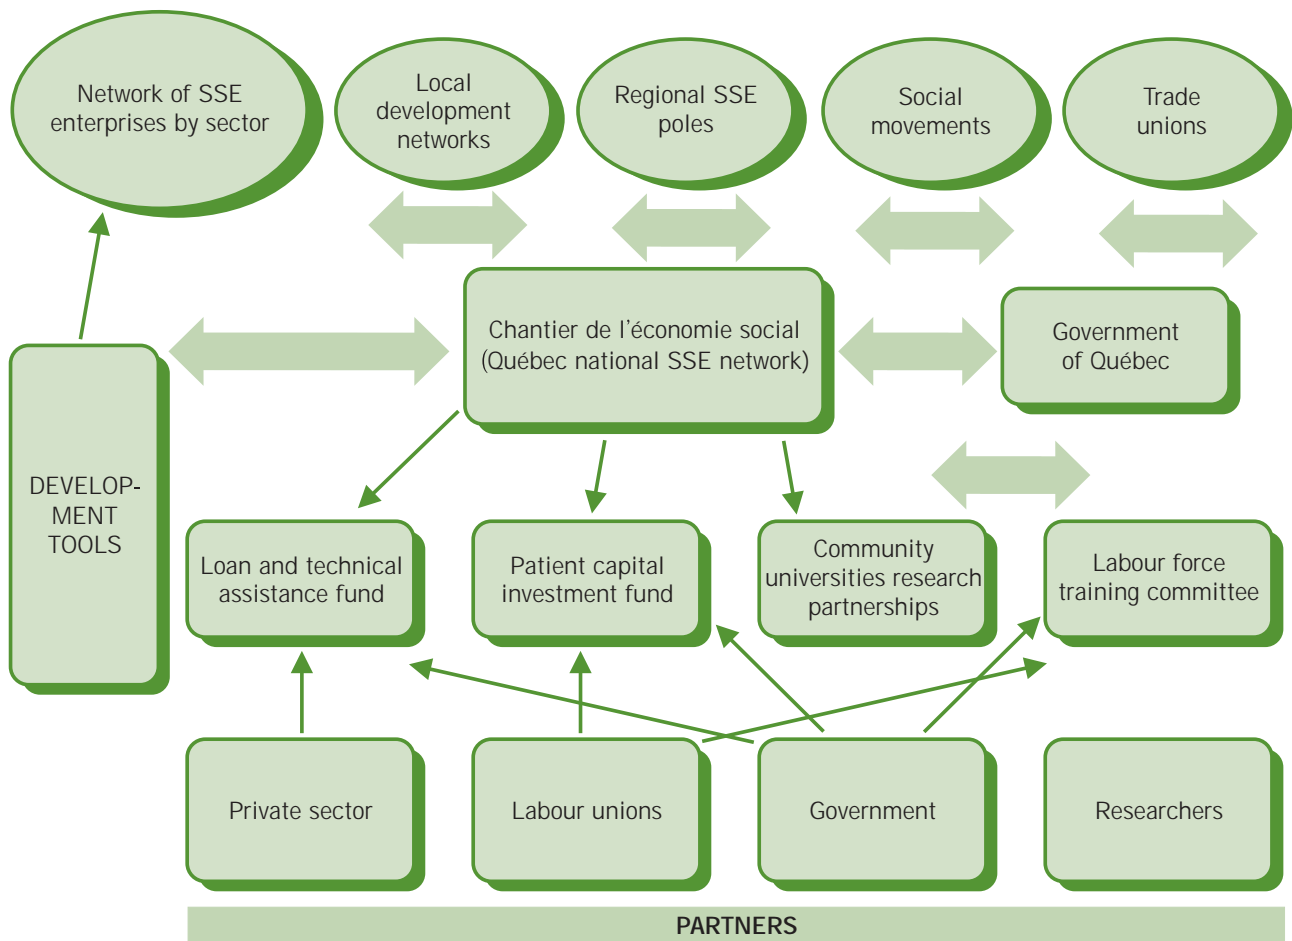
Network of SSE enterprises by sector

Local development networks

Regional SSE poles

Social movements

Trade unions

Chantier de l'économie social (Québec national SSE network)

Government of Québec

DEVELOP-MENT TOOLS

Loan and technical assistance fund

Patient capital investment fund

Community universities research partnerships

Labour force training committee

Private sector

Labour unions

Government

Researchers

PARTNERS